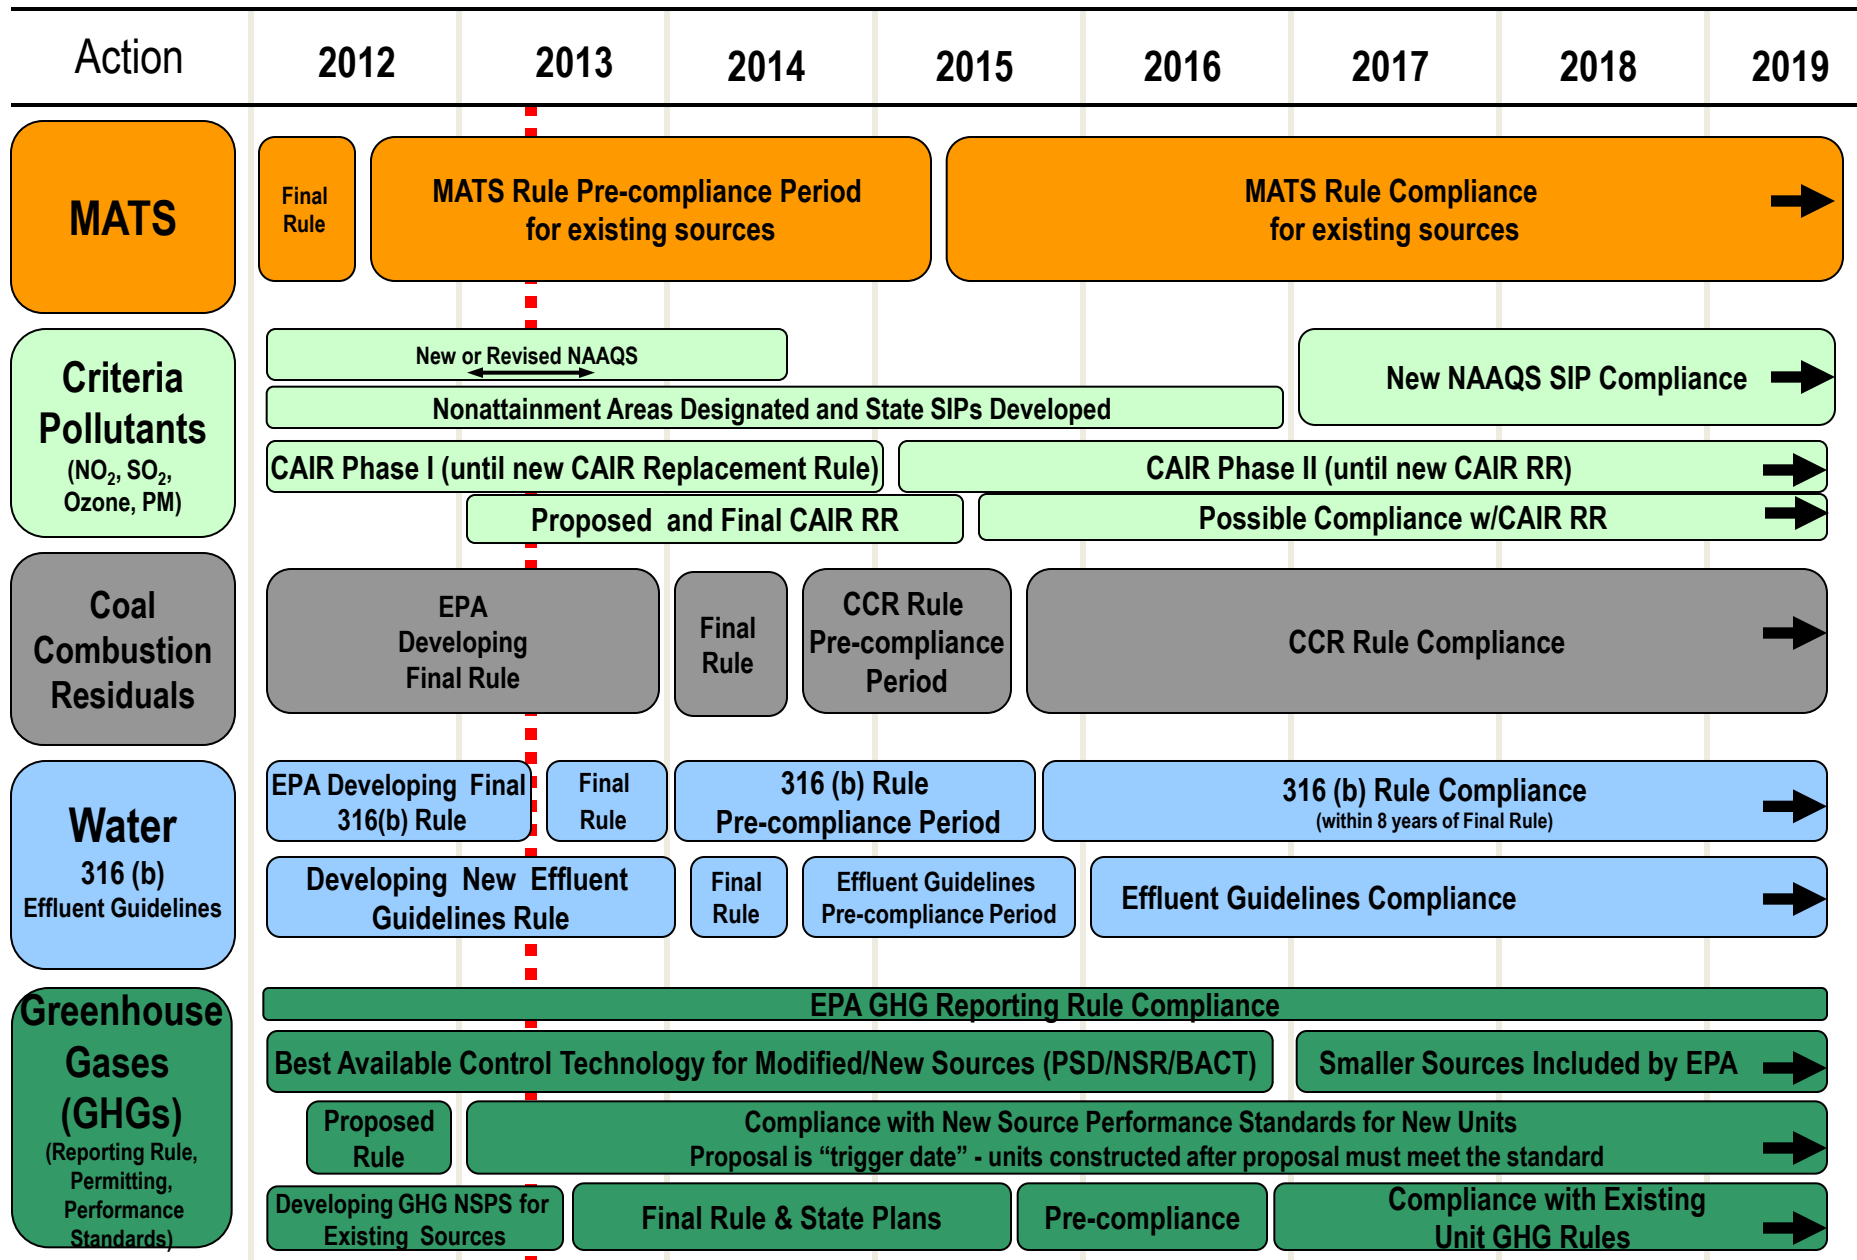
| Action | 2012 | 2013 | 2014 | 2015 | 2016 | 2017 | 2018 | 2019 |
|---|---|---|---|---|---|---|---|---|

MATS

Final Rule

MATS Rule Pre-compliance Period for existing sources

MATS Rule Compliance for existing sources

Criteria Pollutants ($NO_2$, $SO_2$, Ozone, PM)

New or Revised NAAQS

New NAAQS SIP Compliance

Nonattainment Areas Designated and State SIPs Developed

CAIR Phase I (until new CAIR Replacement Rule)

CAIR Phase II (until new CAIR RR)

Proposed and Final CAIR RR

Possible Compliance w/CAIR RR

Coal Combustion Residuals

EPA Developing Final Rule

Final Rule

CCR Rule Pre-compliance Period

CCR Rule Compliance

Water 316 (b) Effluent Guidelines

EPA Developing Final 316(b) Rule

Final Rule

316 (b) Rule Pre-compliance Period

316 (b) Rule Compliance (within 8 years of Final Rule)

Developing New Effluent Guidelines Rule

Final Rule

Effluent Guidelines Pre-compliance Period

Effluent Guidelines Compliance

Greenhouse Gases (GHGs) (Reporting Rule, Permitting, Performance Standards)

EPA GHG Reporting Rule Compliance

Best Available Control Technology for Modified/New Sources (PSD/NSR/BACT)

Smaller Sources Included by EPA

Proposed Rule

Compliance with New Source Performance Standards for New Units
Proposal is “trigger date” - units constructed after proposal must meet the standard

Developing GHG NSPS for Existing Sources

Final Rule & State Plans

Pre-compliance

Compliance with Existing Unit GHG Rules